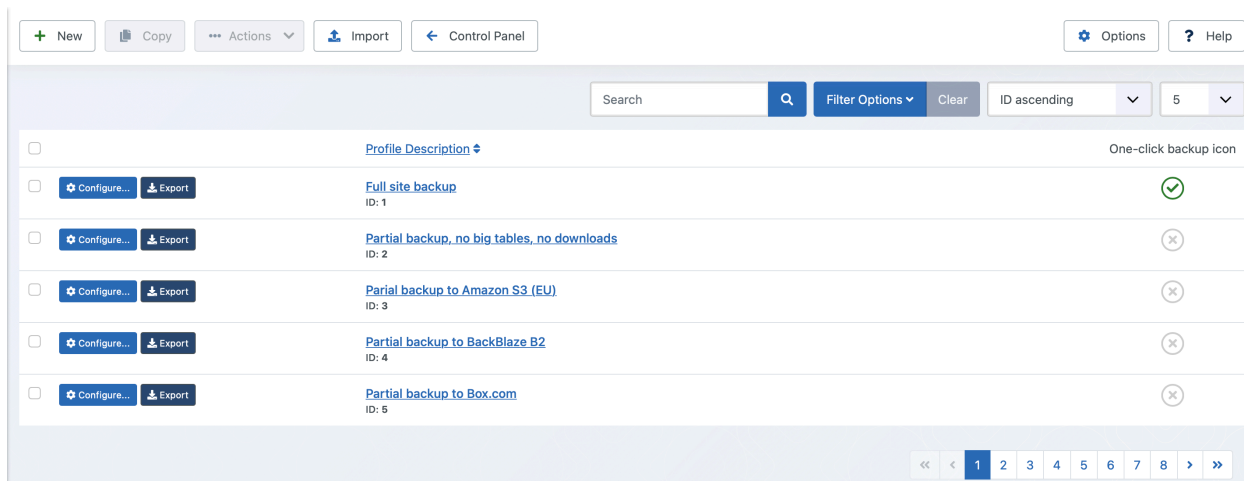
+ New | Copy | Actions | Import | Control Panel | Options | ? Help

Search | Filter Options | Clear | ID ascending | 5

| | | Profile Description | One-click backup icon |
|---|---|---|---|
| | Configure... Export | Full site backup ID: 1 | |
| | Configure... Export | Partial backup, no big tables, no downloads ID: 2 | |
| | Configure... Export | Parial backup to Amazon S3 (EU) ID: 3 | |
| | Configure... Export | Partial backup to BackBlaze B2 ID: 4 | |
| | Configure... Export | Partial backup to Box.com ID: 5 | |

« ‹ 1 2 3 4 5 6 7 8 › »